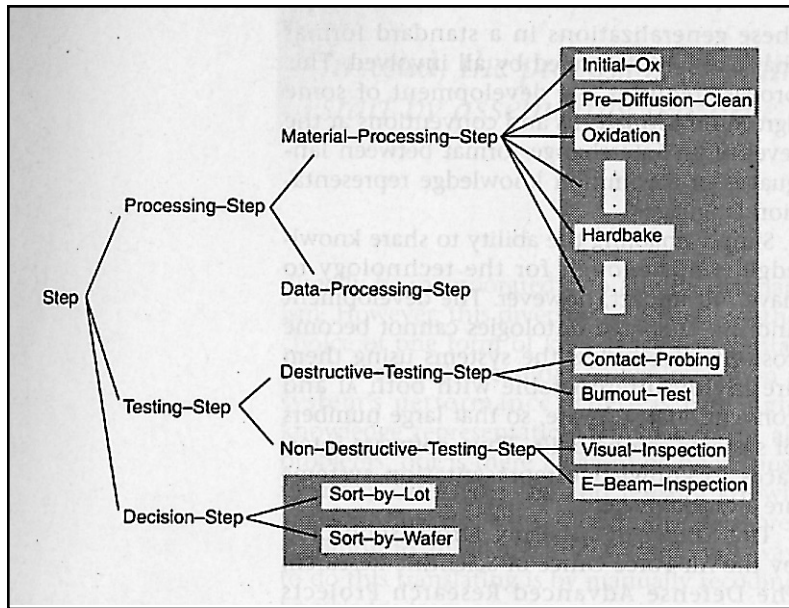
Step

Processing–Step

Material–Processing–Step

Initial–Ox

Pre–Diffusion–Clean

Oxidation

Hardbake

Data–Processing–Step

Testing–Step

Destructive–Testing–Step

Contact–Probing

Burnout–Test

Non–Destructive–Testing–Step

Visual–Inspection

E–Beam–Inspection

Decision–Step

Sort–by–Lot

Sort–by–Wafer

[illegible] Defense Advanced Research Projects